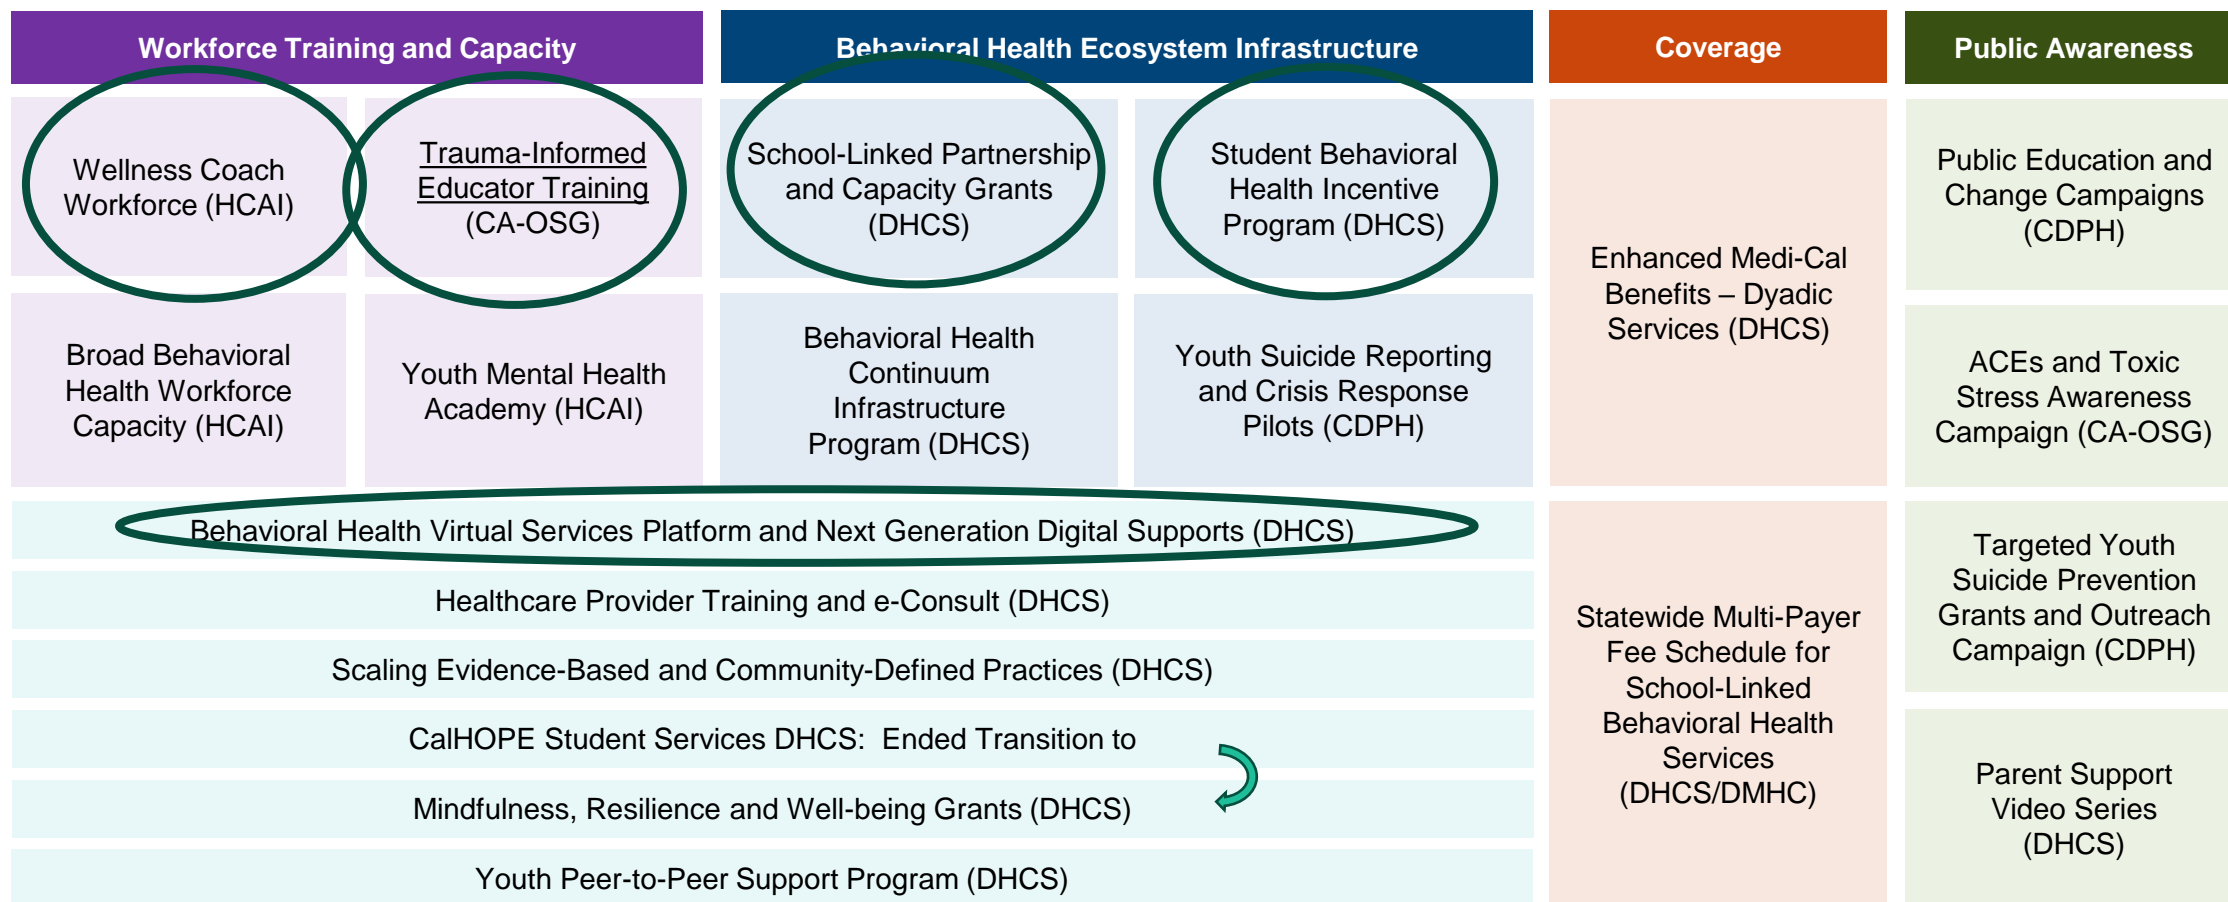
Workforce Training and Capacity

Wellness Coach Workforce (HCAI)

Trauma-Informed Educator Training (CA-OSG)

Broad Behavioral Health Workforce Capacity (HCAI)

Youth Mental Health Academy (HCAI)

Behavioral Health Ecosystem Infrastructure

School-Linked Partnership and Capacity Grants (DHCS)

Student Behavioral Health Incentive Program (DHCS)

Behavioral Health Continuum Infrastructure Program (DHCS)

Youth Suicide Reporting and Crisis Response Pilots (CDPH)

Coverage

Enhanced Medi-Cal Benefits – Dyadic Services (DHCS)

Statewide Multi-Payer Fee Schedule for School-Linked Behavioral Health Services (DHCS/DMHC)

Public Awareness

Public Education and Change Campaigns (CDPH)

ACEs and Toxic Stress Awareness Campaign (CA-OSG)

Targeted Youth Suicide Prevention Grants and Outreach Campaign (CDPH)

Parent Support Video Series (DHCS)

Behavioral Health Virtual Services Platform and Next Generation Digital Supports (DHCS)

Healthcare Provider Training and e-Consult (DHCS)

Scaling Evidence-Based and Community-Defined Practices (DHCS)

CalHOPE Student Services DHCS: Ended Transition to

Mindfulness, Resilience and Well-being Grants (DHCS)

Youth Peer-to-Peer Support Program (DHCS)